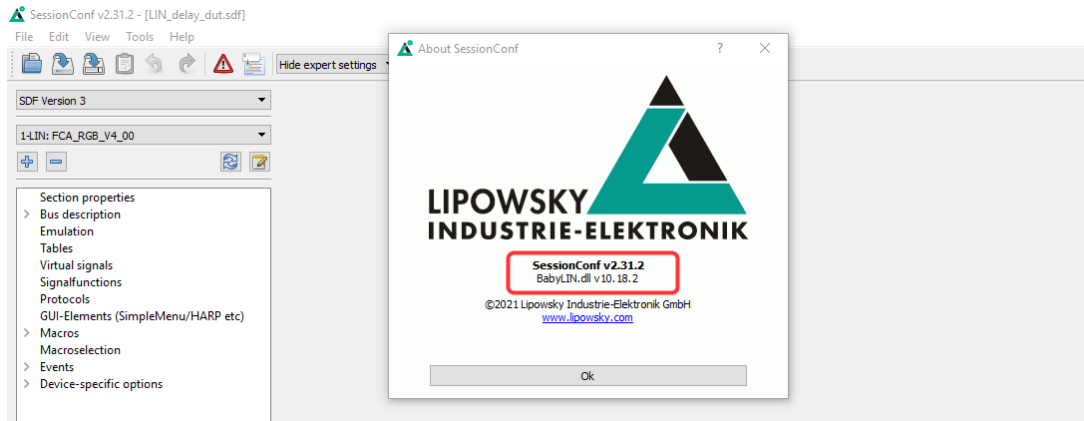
SessionConf v2.31.2 - [LIN_delay_dut.sdf]

File Edit View Tools Help

Hide expert settings

SDF Version 3

1-LIN: FCA_RGB_V4_00

Section properties
Bus description
Emulation
Tables
Virtual signals
Signalfunctions
Protocols
GUI-Elements (SimpleMenu/HARP etc)
Macros
Macroselection
Events
Device-specific options

About SessionConf

?

LIPOWSKY
INDUSTRIE-ELEKTRONIK

SessionConf v2.31.2
BabyLIN.dll v10.18.2

©2021 Lipowsky Industrie-Elektronik GmbH
www.lipowsky.com

Ok